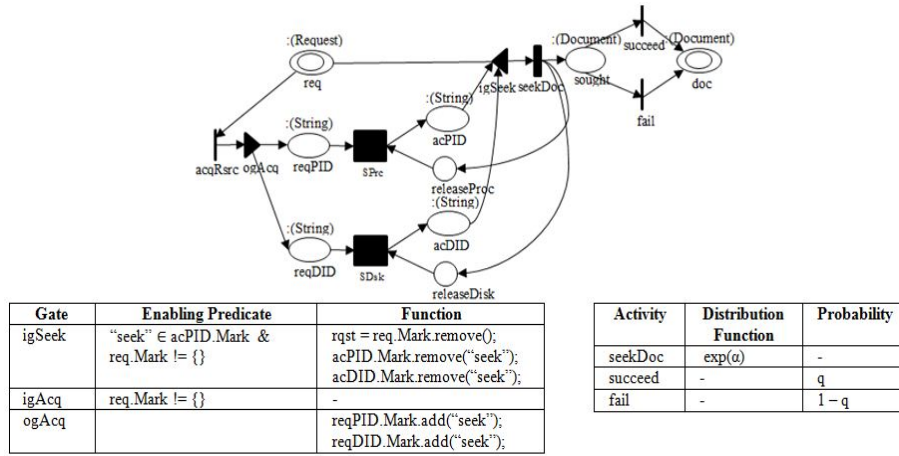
:(Request)
req
:(Document)
sought
succeed
:(Document)
doc
fail
igSeek
seekDoc
:(String)
acPID
:(String)
reqPID
SPrc
releaseProc
acqRsrc
ogAcq
:(String)
acDID
:(String)
reqDID
SDsk
releaseDisk

| Gate | Enabling Predicate | Function |
|---|---|---|
| igSeek | "seek" ∈ acPID.Mark & req.Mark != {} | rqst = req.Mark.remove(); acPID.Mark.remove("seek"); acDID.Mark.remove("seek"); |
| igAcq | req.Mark != {} | - |
| ogAcq | | reqPID.Mark.add("seek"); reqDID.Mark.add("seek"); |

| Activity | Distribution Function | Probability |
|---|---|---|
| seekDoc | exp(α) | - |
| succeed | - | q |
| fail | - | 1 – q |